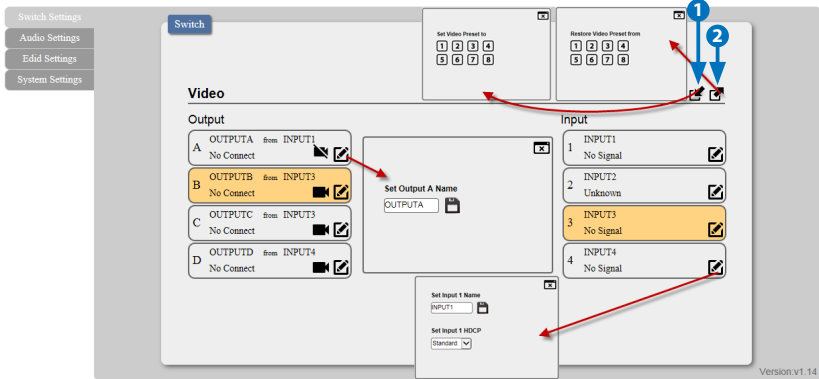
Switch Settings
Audio Settings
Edid Settings
System Settings

Switch

Set Video Preset to
1 2 3 4
5 6 7 8

Restore Video Preset from
1 2 3 4
5 6 7 8

1
2

Video

Output

A OUTPUTA from INPUT1
No Connect

B OUTPUTB from INPUT3
No Connect

C OUTPUTC from INPUT3
No Connect

D OUTPUTD from INPUT4
No Connect

Set Output A Name
OUTPUTA

Input

1 INPUT1
No Signal

2 INPUT2
Unknown

3 INPUT3
No Signal

4 INPUT4
No Signal

Set Input 1 Name
INPUT1

Set Input 1 HDCP
Standard

Version:v1.14